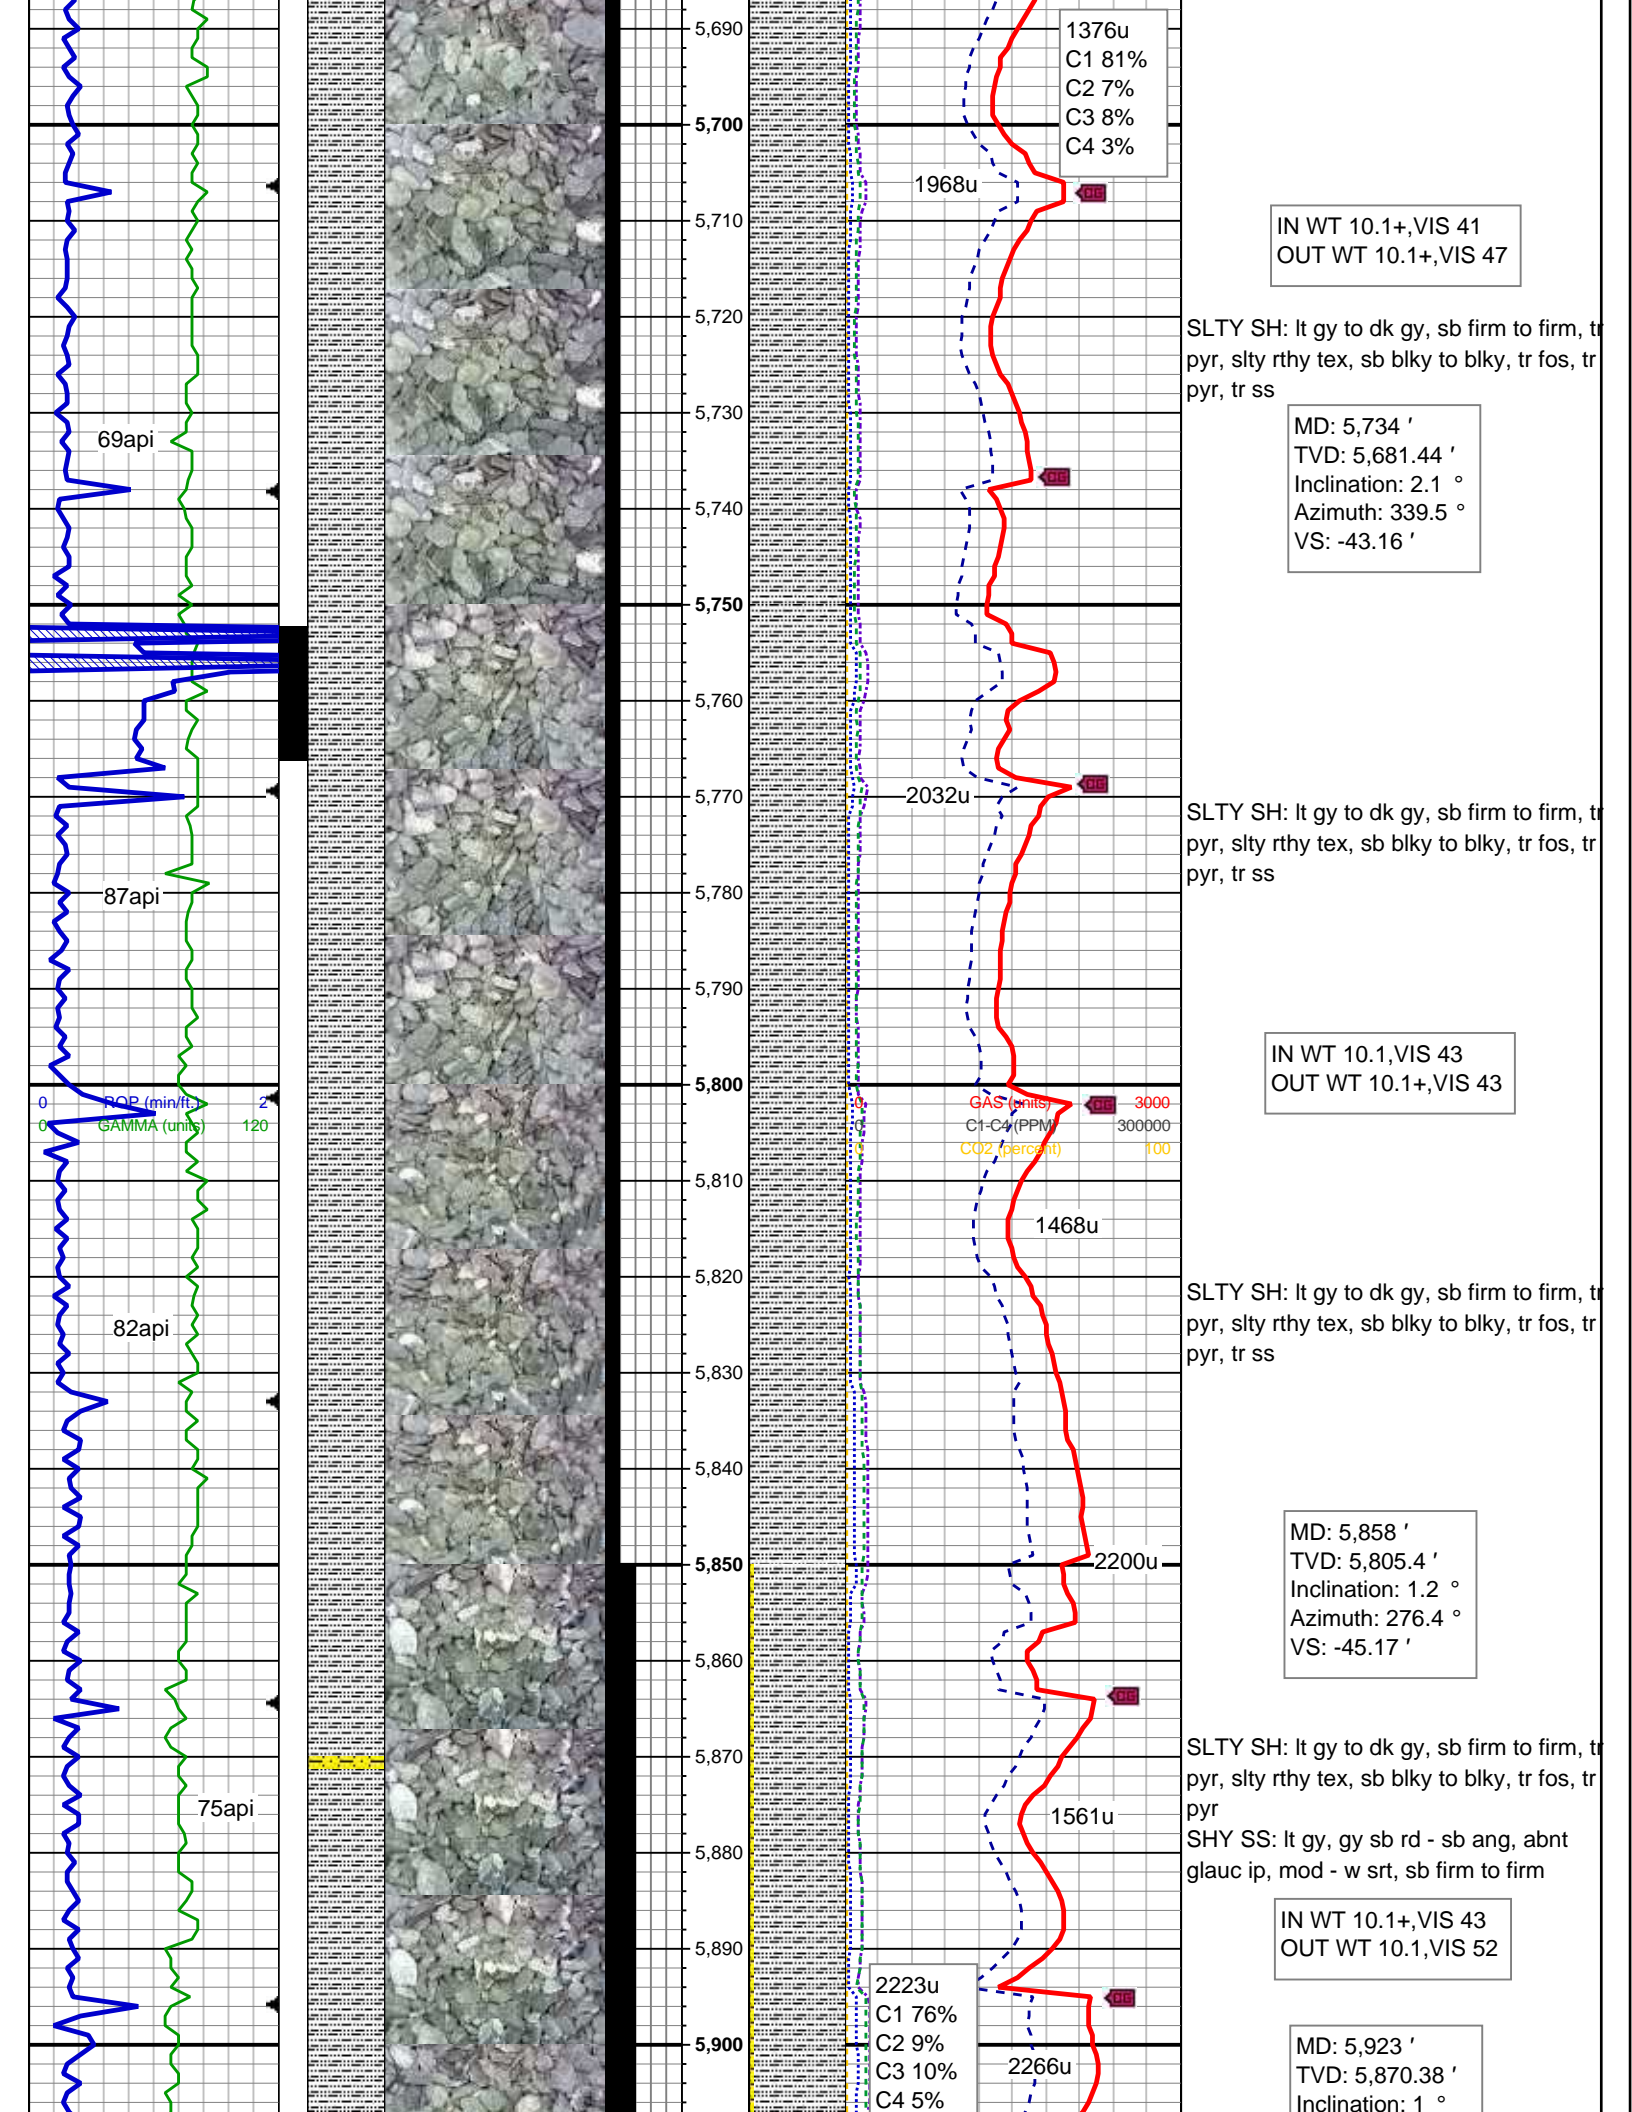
5,690
1376u
C1 81%
C2 7%
C3 8%
C4 3%
5,700
1968u
5,710
IN WT 10.1+,VIS 41
OUT WT 10.1+,VIS 47
5,720
SLTY SH: lt gy to dk gy, sb firm to firm, tr pyr, slty rthy tex, sb blky to blky, tr fos, tr pyr, tr ss
5,730
69api
MD: 5,734 ′
TVD: 5,681.44 ′
Inclination: 2.1 °
Azimuth: 339.5 °
VS: -43.16 ′
5,740
5,750
5,760
5,770
2032u
SLTY SH: lt gy to dk gy, sb firm to firm, tr pyr, slty rthy tex, sb blky to blky, tr fos, tr pyr, tr ss
5,780
87api
5,790
IN WT 10.1,VIS 43
OUT WT 10.1+,VIS 43
5,800
0 ROP (min/ft.) 2
0 GAMMA (units) 120
0 GAS (units) 3000
0 C1-C4 (PPM) 300000
0 CO2 (percent) 100
5,810
1468u
5,820
SLTY SH: lt gy to dk gy, sb firm to firm, tr pyr, slty rthy tex, sb blky to blky, tr fos, tr pyr, tr ss
82api
5,830
5,840
MD: 5,858 ′
TVD: 5,805.4 ′
Inclination: 1.2 °
Azimuth: 276.4 °
VS: -45.17 ′
5,850
2200u
5,860
5,870
SLTY SH: lt gy to dk gy, sb firm to firm, tr pyr, slty rthy tex, sb blky to blky, tr fos, tr pyr
SHY SS: lt gy, gy sb rd - sb ang, abnt glauc ip, mod - w srt, sb firm to firm
75api
1561u
5,880
IN WT 10.1+,VIS 43
OUT WT 10.1,VIS 52
5,890
2223u
C1 76%
C2 9%
C3 10%
C4 5%
5,900
2266u
MD: 5,923 ′
TVD: 5,870.38 ′
Inclination: 1 °